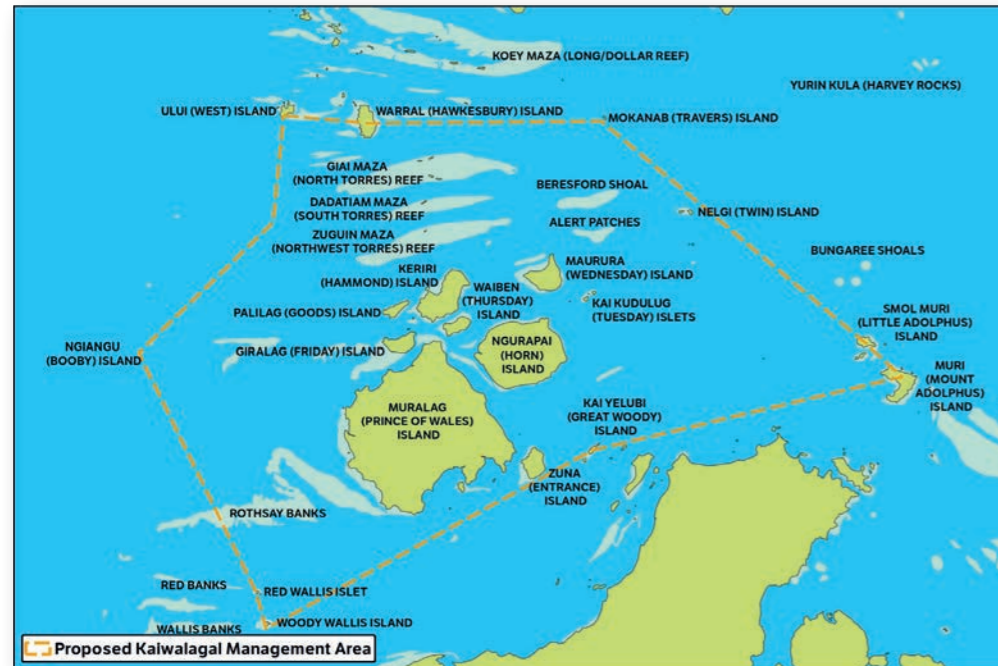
KOEY MAZA (LONG/DOLLAR REEF)

YURIN KULA (HARVEY ROCKS)

ULUI (WEST) ISLAND

WARRAL (HAWKESBURY) ISLAND

MOKANAB (TRAVERS) ISLAND

GIAI MAZA (NORTH TORRES) REEF

DADATIAM MAZA (SOUTH TORRES) REEF

ZUGUIN MAZA (NORTHWEST TORRES) REEF

BERESFORD SHOAL

ALERT PATCHES

NELGI (TWIN) ISLAND

BUNGAREE SHOALS

KERIRI (HAMMOND) ISLAND

WAIBEN (THURSDAY) ISLAND

MAURURA (WEDNESDAY) ISLAND

KAI KUDULUG (TUESDAY) ISLETS

PALILAG (GOODS) ISLAND

SMOL MURI (LITTLE ADOLPHUS) ISLAND

NGIANGU (BOOBY) ISLAND

GIRALAG (FRIDAY) ISLAND

NGURAPAI (HORN) ISLAND

MURI (MOUNT ADOLPHUS) ISLAND

MURALAG (PRINCE OF WALES) ISLAND

KAI YELUBI (GREAT WOODY) ISLAND

ZUNA (ENTRANCE) ISLAND

ROTHSAY BANKS

RED BANKS

RED WALLIS ISLET

WOODY WALLIS ISLAND

WALLIS BANKS

Proposed Kaiwalagal Management Area